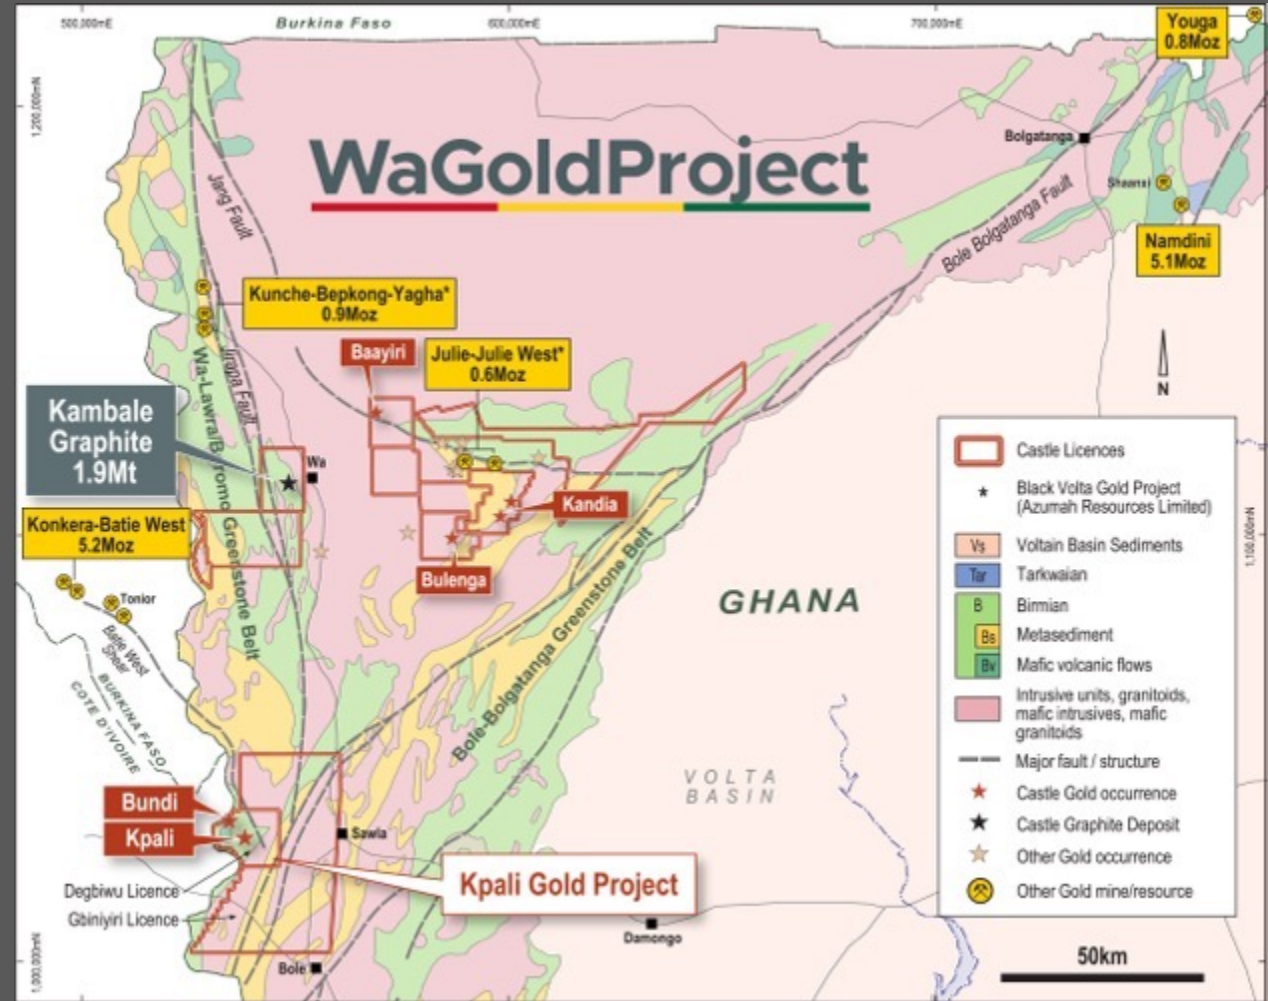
500,000mE
Burkina Faso
600,000mE
700,000mE
Youga 0.8Moz
1,200,000mN
WaGoldProject
Bolgatanga
Shaansi
Bole Bolgatanga Fault
Namdini 5.1Moz
Jang Fault
Kunche-Bepkong-Yagha* 0.9Moz
Baayiri
Julie-Julie West* 0.6Moz
Wa-Lawra/Bromo Greenstone Belt
Jirapa Fault
N
Kambale Graphite 1.9Mt
Wa
Kandia
Konkera-Batie West 5.2Moz
Bulenga
Bole-Bolgatanga Greenstone Belt
GHANA
Tonior
Batie West Shear
BURKINA FASO
COTE D'IVOIRE
VOLTA BASIN
Bundi
Kpali
Sawla
Kpali Gold Project
Degbiwu Licence
Gbiniyiri Licence
Damongo
Bole
1,000,000mN
1,100,000mN

Castle Licences
Black Volta Gold Project (Azumah Resources Limited)
Vs Voltain Basin Sediments
Tar Tarkwaian
B Birmian
Bs Metasediment
Bv Mafic volcanic flows
Intrusive units, granitoids, mafic intrusives, mafic granitoids
Major fault / structure
Castle Gold occurrence
Castle Graphite Deposit
Other Gold occurrence
Other Gold mine/resource
50km